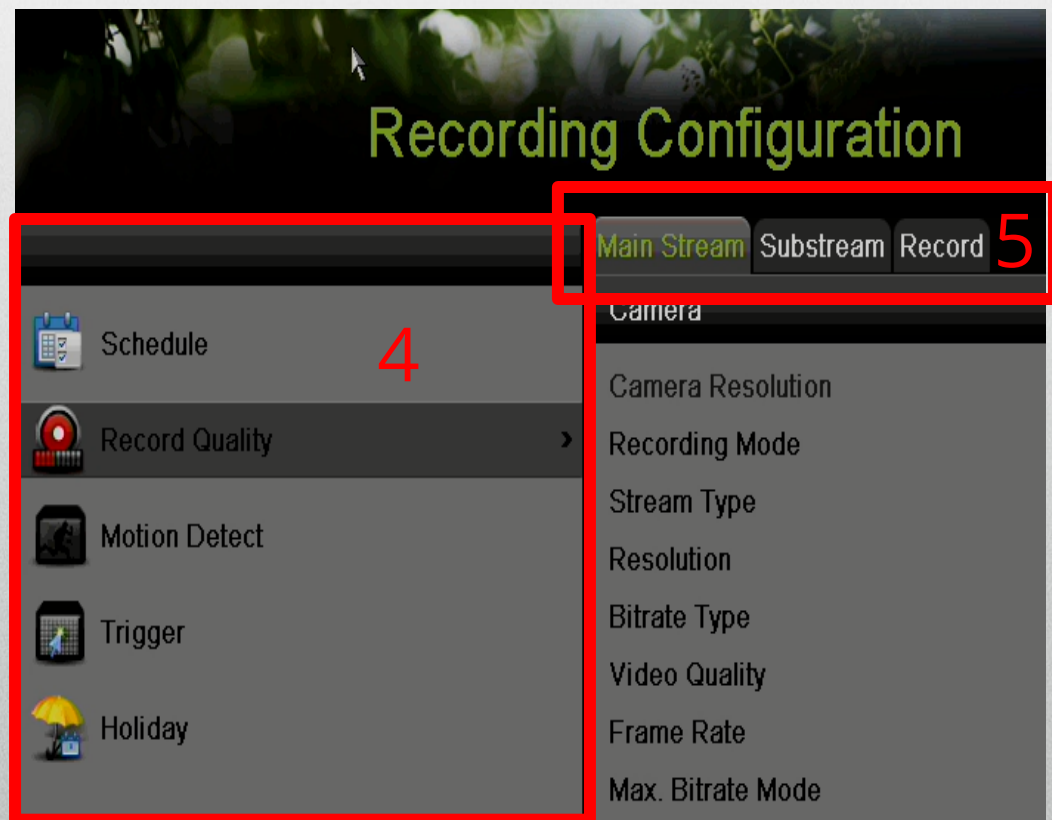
Recording Configuration

Main Stream
Substream
Record
5

Schedule
4
Record Quality
Motion Detect
Trigger
Holiday

Camera
Camera Resolution
Recording Mode
Stream Type
Resolution
Bitrate Type
Video Quality
Frame Rate
Max. Bitrate Mode